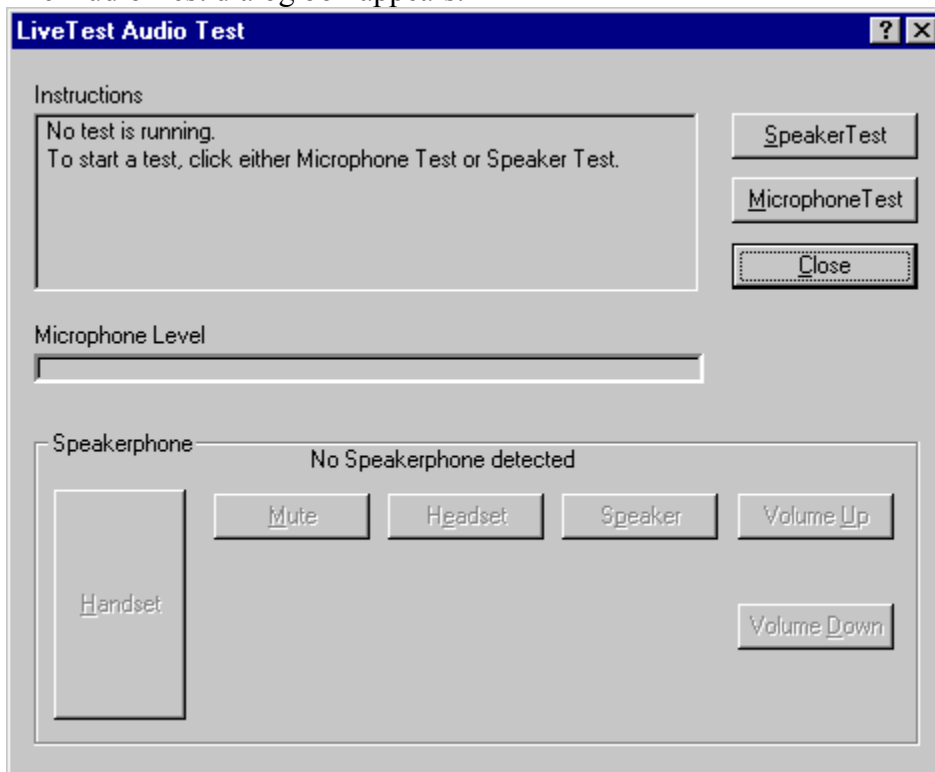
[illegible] appears.

LiveTest Audio Test

?

Instructions

No test is running.
To start a test, click either Microphone Test or Speaker Test.

SpeakerTest

MicrophoneTest

Close

Microphone Level

Speakerphone

No Speakerphone detected

Handset

Mute

Headset

Speaker

Volume Up

Volume Down